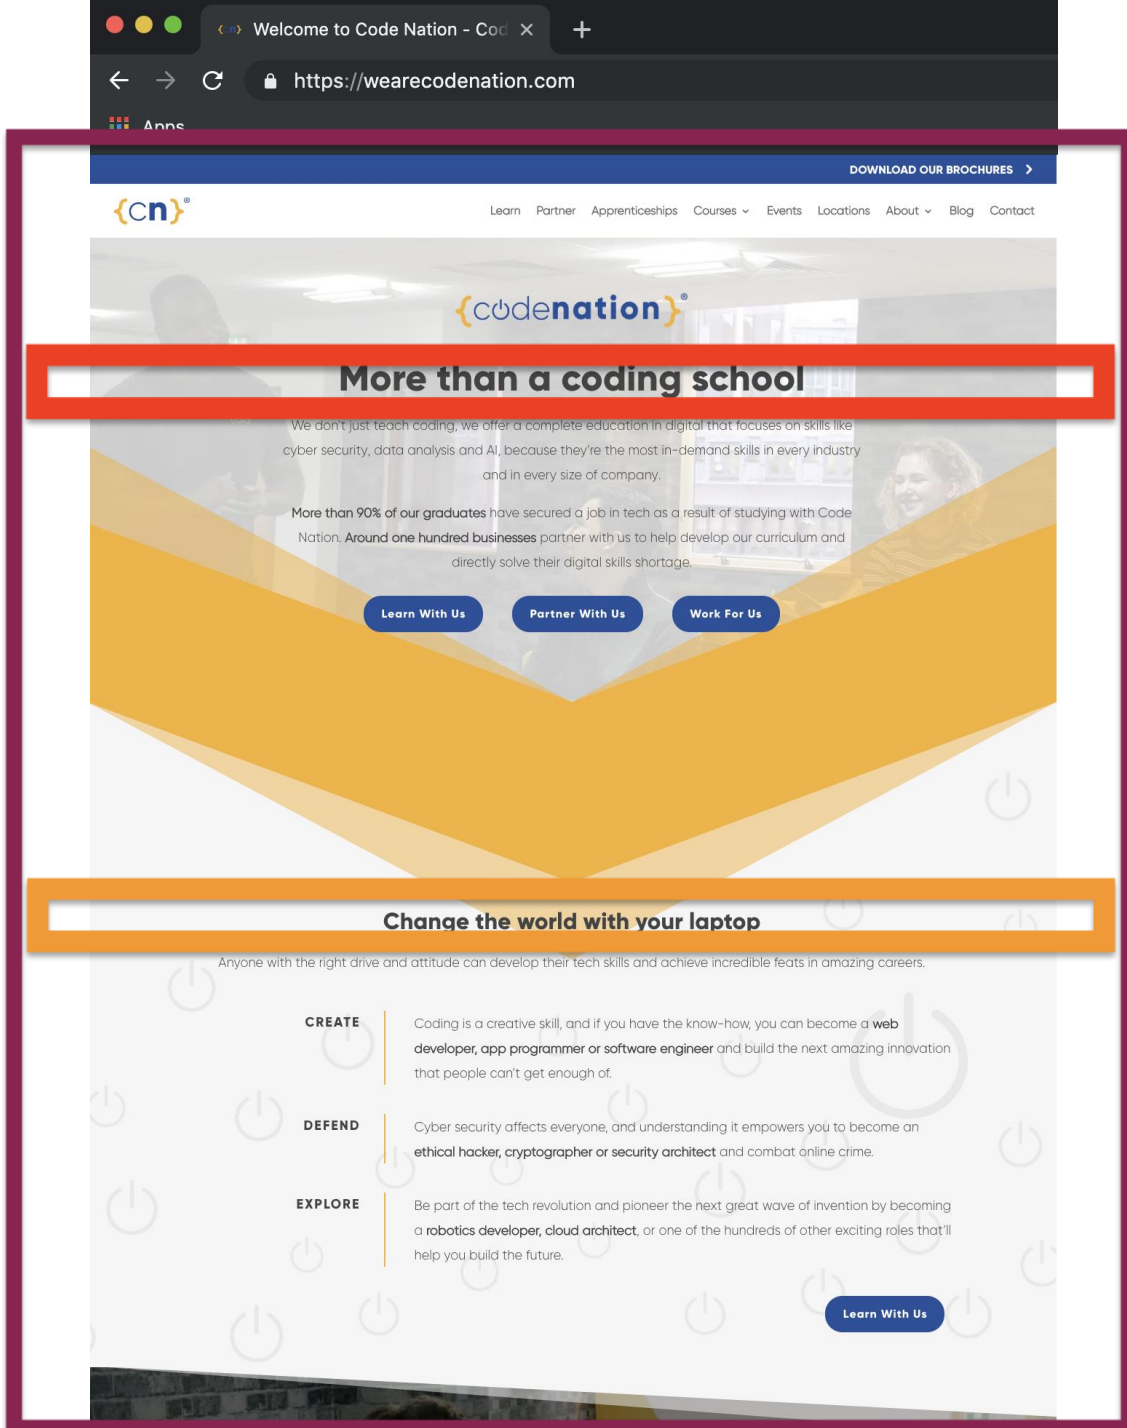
Welcome to Code Nation - Cod

https://wearecodenation.com

Apps

DOWNLOAD OUR BROCHURES

{cn}®

Learn Partner Apprenticeships Courses About Blog Contact

{codenation}®

More than a coding school

We don't just teach coding, we offer a complete education in digital that focuses on skills like cyber security, data analysis and AI, because they're the most in-demand skills in every industry and in every size of company.

More than 90% of our graduates have secured a job in tech as a result of studying with Code Nation. Around one hundred businesses partner with us to help develop our curriculum and directly solve their digital skills shortage.

Learn With Us Partner With Us Work For Us

Change the world with your laptop

Anyone with the right drive and attitude can develop their tech skills and achieve incredible feats in amazing careers.

CREATE

Coding is a creative skill, and if you have the know-how, you can become a web developer, app programmer or software engineer and build the next amazing innovation that people can't get enough of.

DEFEND

Cyber security affects everyone, and understanding it empowers you to become an ethical hacker, cryptographer or security architect and combat online crime.

EXPLORE

Be part of the tech revolution and pioneer the next great wave of invention by becoming a robotics developer, cloud architect, or one of the hundreds of other exciting roles that'll help you build the future.

Learn With Us